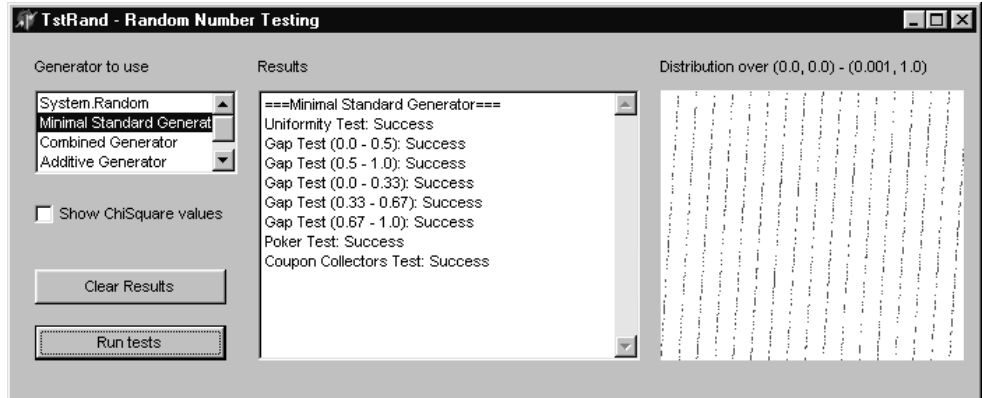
TstRand - Random Number Testing

Generator to use

System.Random
Minimal Standard Generat
Combined Generator
Additive Generator

Show ChiSquare values

Clear Results

Run tests

Results

===Minimal Standard Generator===
Uniformity Test: Success
Gap Test (0.0 - 0.5): Success
Gap Test (0.5 - 1.0): Success
Gap Test (0.0 - 0.33): Success
Gap Test (0.33 - 0.67): Success
Gap Test (0.67 - 1.0): Success
Poker Test: Success
Coupon Collectors Test: Success

Distribution over (0.0, 0.0) - (0.001, 1.0)